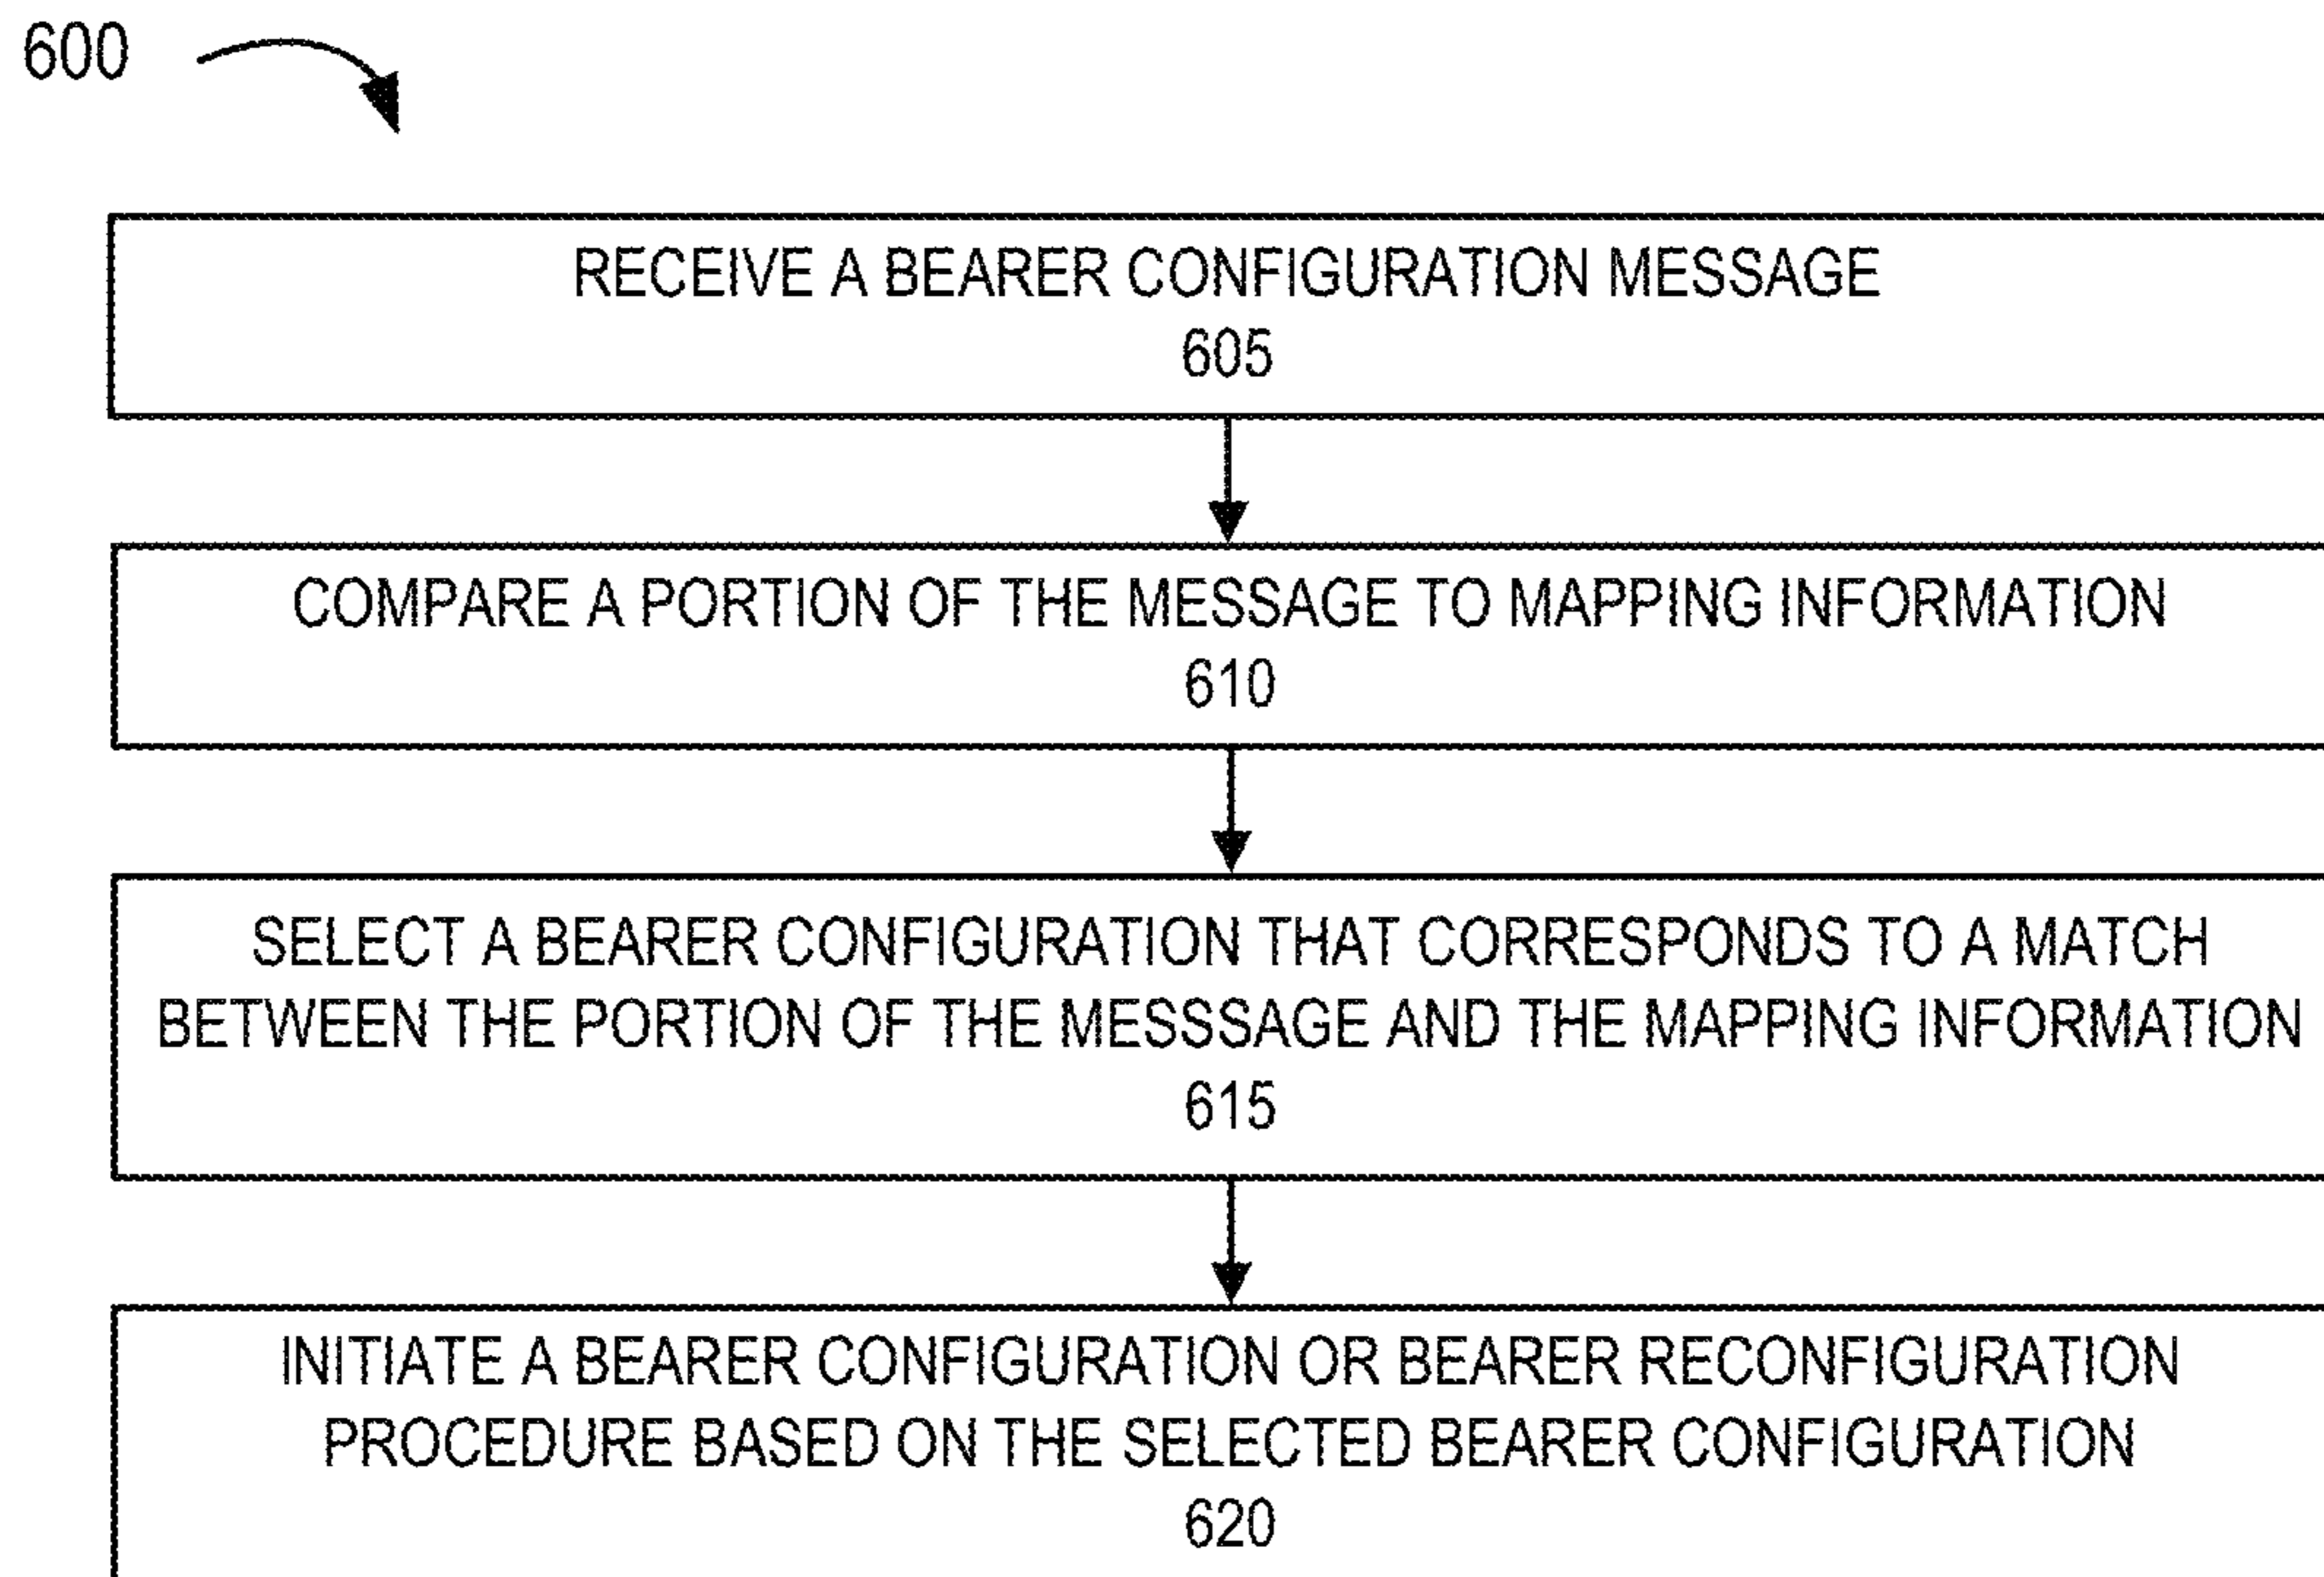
600

RECEIVE A BEARER CONFIGURATION MESSAGE
605

COMPARE A PORTION OF THE MESSAGE TO MAPPING INFORMATION
610

SELECT A BEARER CONFIGURATION THAT CORRESPONDS TO A MATCH BETWEEN THE PORTION OF THE MESSSAGE AND THE MAPPING INFORMATION
615

INITIATE A BEARER CONFIGURATION OR BEARER RECONFIGURATION PROCEDURE BASED ON THE SELECTED BEARER CONFIGURATION
620